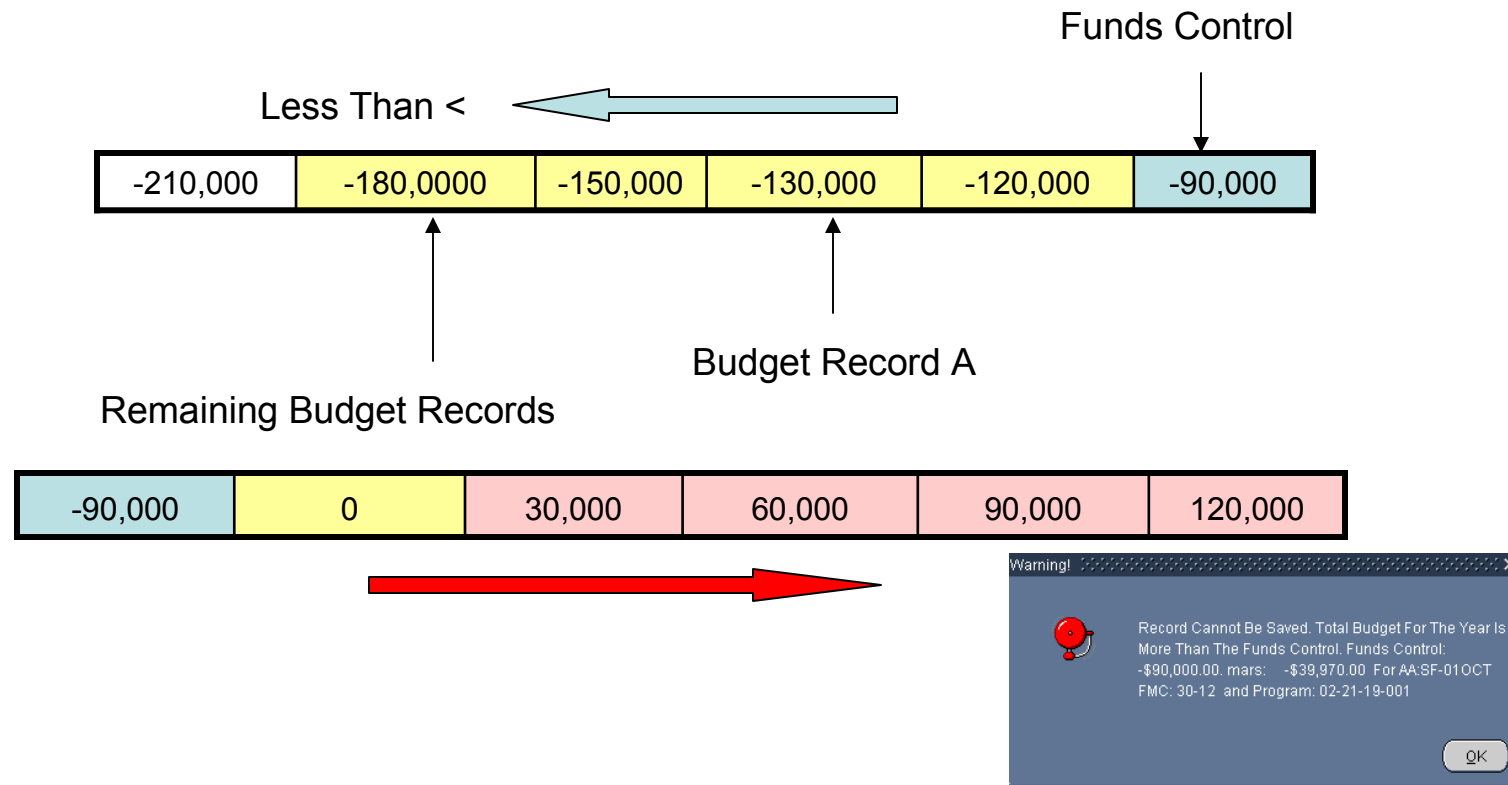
Funds Control

Less Than <

| -210,000 | -180,0000 | -150,000 | -130,000 | -120,000 | -90,000 |
|---|---|---|---|---|---|

Budget Record A

Remaining Budget Records

| -90,000 | 0 | 30,000 | 60,000 | 90,000 | 120,000 |
|---|---|---|---|---|---|

Warning!

Record Cannot Be Saved. Total Budget For The Year Is More Than The Funds Control. Funds Control: -$90,000.00. mars: -$39,970.00 For AA:SF-01OCT FMC: 30-12 and Program: 02-21-19-001

OK